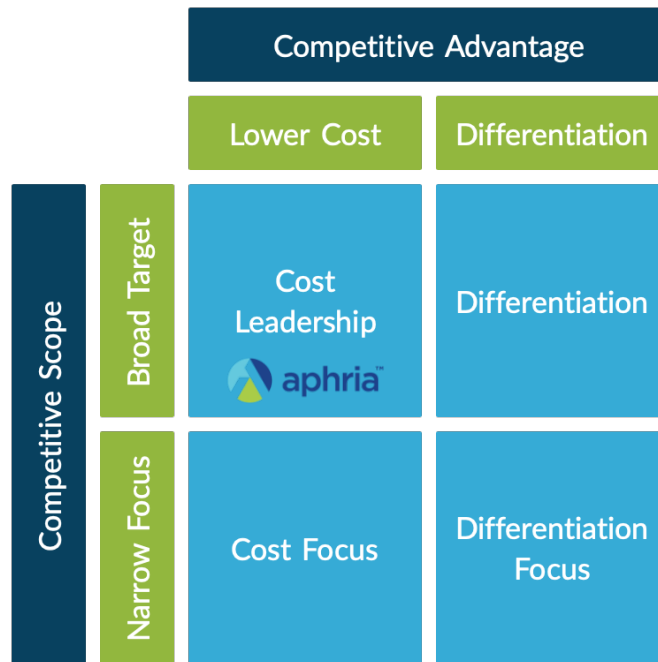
Competitive Advantage

| | | Lower Cost | Differentiation |
|---|---|---|---|
| Competitive Scope | Broad Target | Cost Leadership aphria™ | Differentiation |
| | Narrow Focus | Cost Focus | Differentiation Focus |